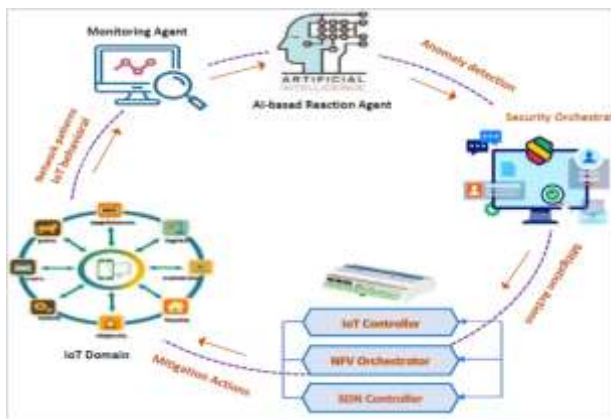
Monitoring Agent

ARTIFICIAL INTELLIGENCE

AI-based Reaction Agent

Anomaly detection

Security Orchestra

Network security IoT behaviour

Mitigation actions

IoT Controller

NFV Orchestrator

SDN Controller

IoT Domain

Mitigation Actions